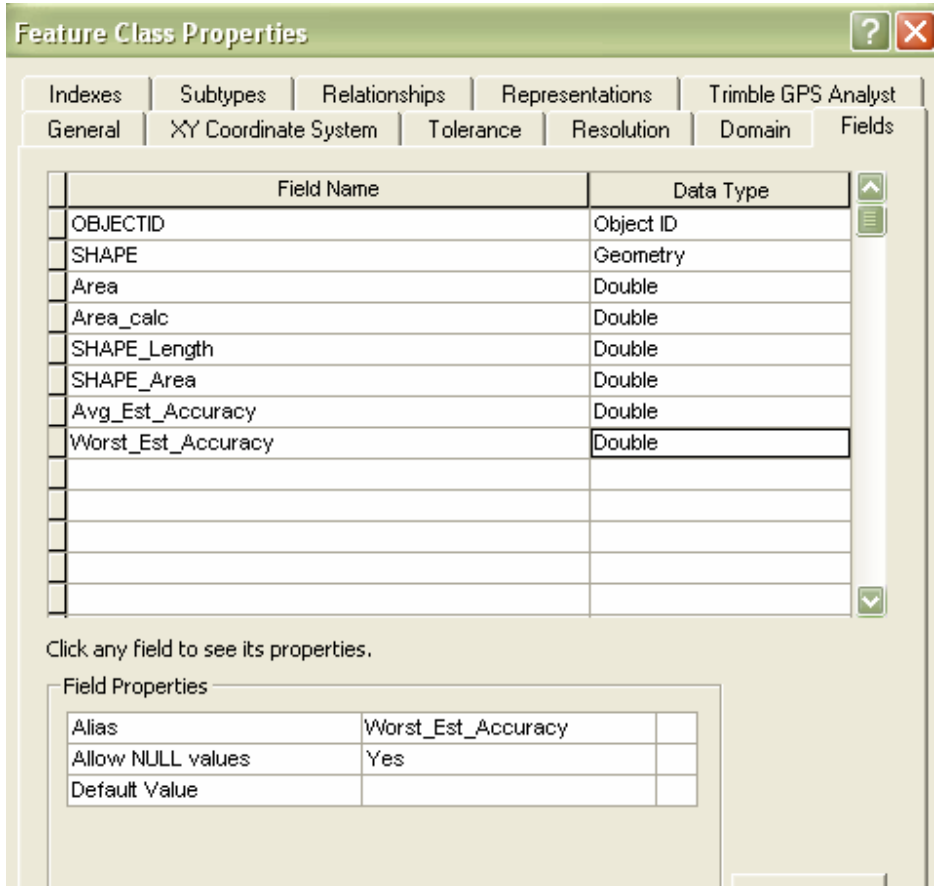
Feature Class Properties

Indexes | Subtypes | Relationships | Representations | Trimble GPS Analyst
General | XY Coordinate System | Tolerance | Resolution | Domain | Fields

| Field Name | Data Type |
|---|---|
| OBJECTID | Object ID |
| SHAPE | Geometry |
| Area | Double |
| Area_calc | Double |
| SHAPE_Length | Double |
| SHAPE_Area | Double |
| Avg_Est_Accuracy | Double |
| Worst_Est_Accuracy | Double |
| | |
| | |
| | |
| | |
| | |

Click any field to see its properties.

Field Properties

| | | |
|---|---|---|
| Alias | Worst_Est_Accuracy | |
| Allow NULL values | Yes | |
| Default Value | | |